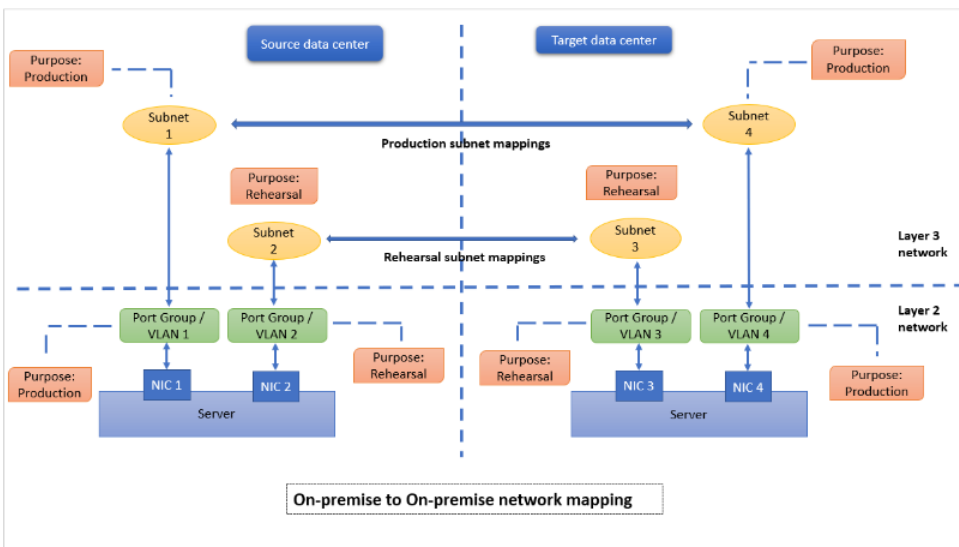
Source data center

Target data center

Purpose: Production

Purpose: Production

Subnet 1

Subnet 4

Production subnet mappings

Purpose: Rehearsal

Purpose: Rehearsal

Subnet 2

Subnet 3

Rehearsal subnet mappings

Layer 3 network

Layer 2 network

Port Group / VLAN 1

Port Group / VLAN 2

Port Group / VLAN 3

Port Group / VLAN 4

Purpose: Rehearsal

Purpose: Rehearsal

Purpose: Production

NIC 1

NIC 2

NIC 3

NIC 4

Purpose: Production

Server

Server

On-premise to On-premise network mapping